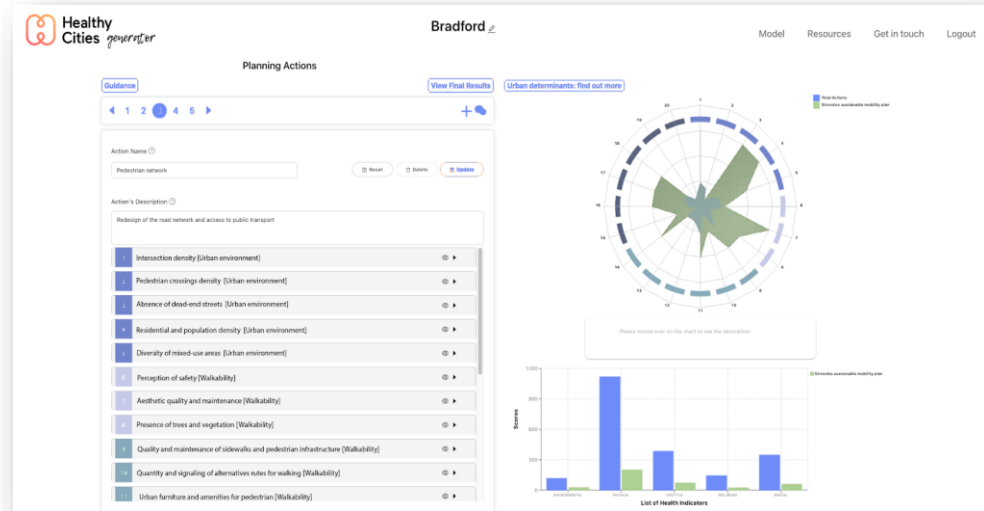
Healthy Cities generator

Bradford

Model Resources Get in touch Logout

Planning Actions

Guidance

View Final Results

Urban determinants: find out more

1 2 3 4 5

Action Name

Pedestrian network

Reset Delete Update

Action's Description

Redesign of the road network and access to public transport

1 Intersection density [Urban environment]

2 Pedestrian crossings density [Urban environment]

3 Absence of dead-end streets [Urban environment]

4 Residential and population density [Urban environment]

5 Diversity of mixed-use areas [Urban environment]

6 Perception of safety [Walkability]

7 Aesthetic quality and maintenance [Walkability]

8 Presence of trees and vegetation [Walkability]

9 Quality and maintenance of sidewalks and pedestrian infrastructure [Walkability]

10 Quantity and signaling of alternatives rutes for walking [Walkability]

11 Urban furniture and amenities for pedestrian [Walkability]

Total Actions
Shrewsbury sustainable mobility plan

1 2 3 4 5 6 7 8 9 10 11 12 13 14 15 16 17 18 19

Please mouse over on the chart to see the description.

Shrewsbury sustainable mobility plan

1000
750
500
250
0

Scores

List of Health Indicators